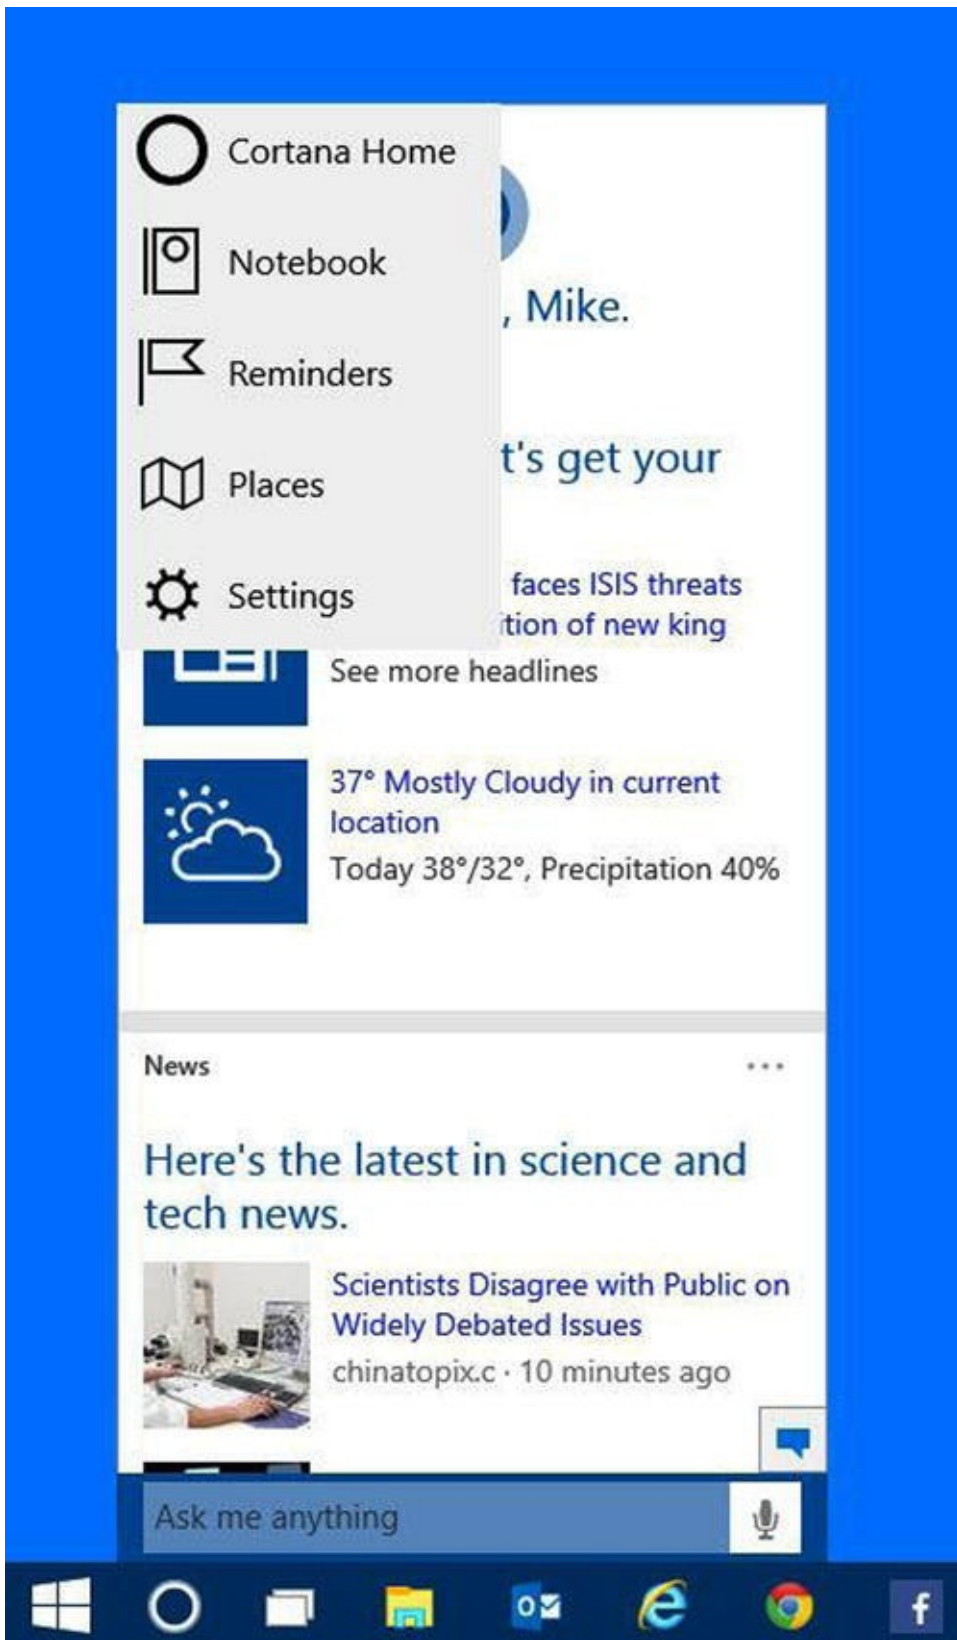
Cortana Home

Notebook

Reminders

Places

Settings

, Mike.

t's get your

faces ISIS threats
tion of new king

See more headlines

37° Mostly Cloudy in current location
Today 38°/32°, Precipitation 40%

News

...

Here's the latest in science and tech news.

Scientists Disagree with Public on Widely Debated Issues
chinatopix.c · 10 minutes ago

Ask me anything